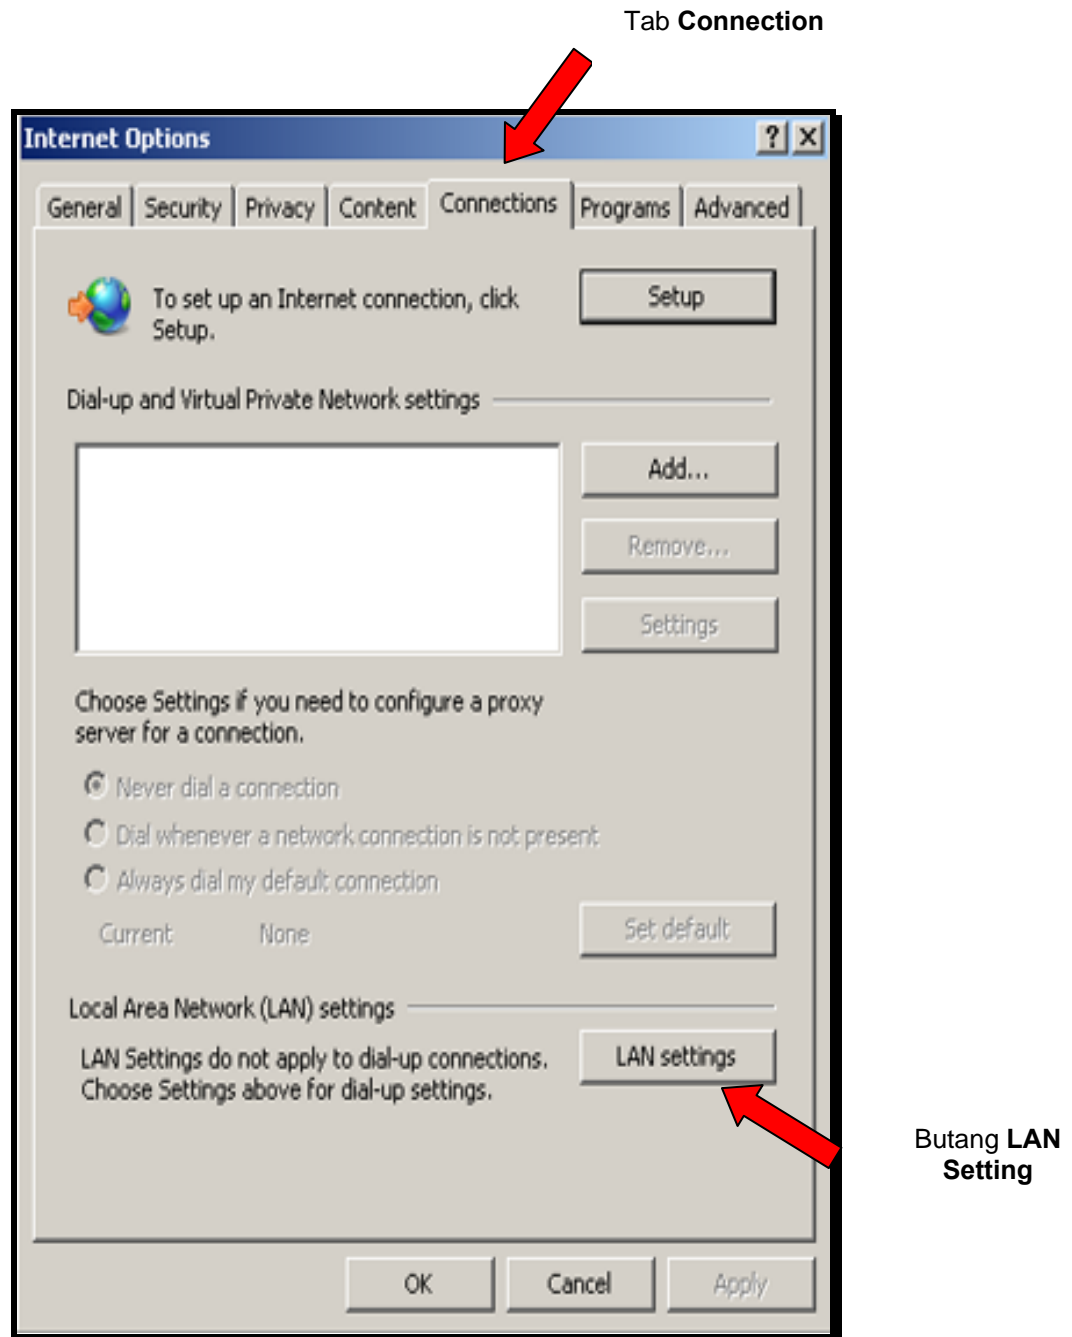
Tab **Connection**

Internet Options

? X

General | Security | Privacy | Content | Connections | Programs | Advanced

To set up an Internet connection, click Setup.

Setup

Dial-up and Virtual Private Network settings

Add...

Remove...

Settings

Choose Settings if you need to configure a proxy server for a connection.

Never dial a connection

Dial whenever a network connection is not present

Always dial my default connection

Current None

Set default

Local Area Network (LAN) settings

LAN Settings do not apply to dial-up connections. Choose Settings above for dial-up settings.

LAN settings

Butang **LAN Setting**

OK Cancel Apply